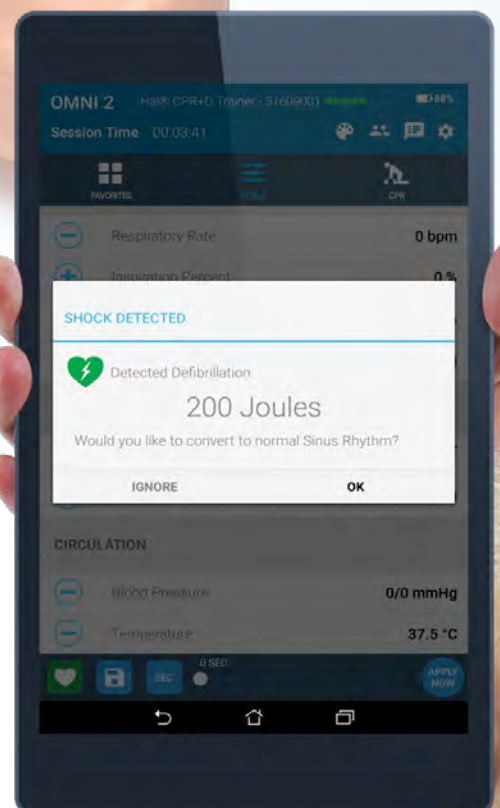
OMNI 2 Hal® CPR+D Trainer - 57609001 60%
Session Time 00:03:41

FAVORITES VITALS CPR

Respiratory Rate 0 bpm
Inspiration Percent 0 %

SHOCK DETECTED

Detected Defibrillation
200 Joules
Would you like to convert to normal Sinus Rhythm?

IGNORE OK

CIRCULATION

Blood Pressure 0/0 mmHg
Temperature 37.5 °C

SEC 0 SEC
APPLY NOW